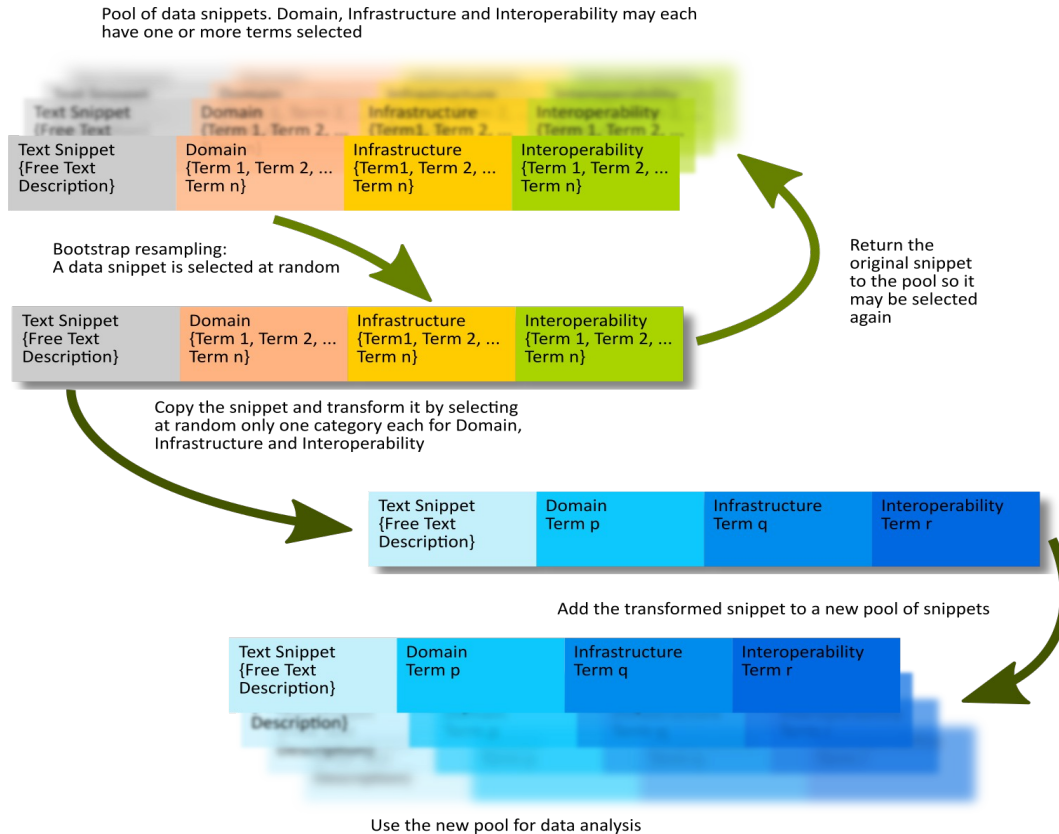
Pool of data snippets. Domain, Infrastructure and Interoperability may each have one or more terms selected

| Text Snippet {Free Text Description} | Domain {Term 1, Term 2, ... Term n} | Infrastructure {Term1, Term 2, ... Term n} | Interoperability {Term 1, Term 2, ... Term n} |
|---|---|---|---|

Bootstrap resampling:
A data snippet is selected at random

| Text Snippet {Free Text Description} | Domain {Term 1, Term 2, ... Term n} | Infrastructure {Term1, Term 2, ... Term n} | Interoperability {Term 1, Term 2, ... Term n} |
|---|---|---|---|

Return the original snippet to the pool so it may be selected again

Copy the snippet and transform it by selecting at random only one category each for Domain, Infrastructure and Interoperability

| Text Snippet {Free Text Description} | Domain Term p | Infrastructure Term q | Interoperability Term r |
|---|---|---|---|

Add the transformed snippet to a new pool of snippets

| Text Snippet {Free Text Description} | Domain Term p | Infrastructure Term q | Interoperability Term r |
|---|---|---|---|

Description}

Use the new pool for data analysis